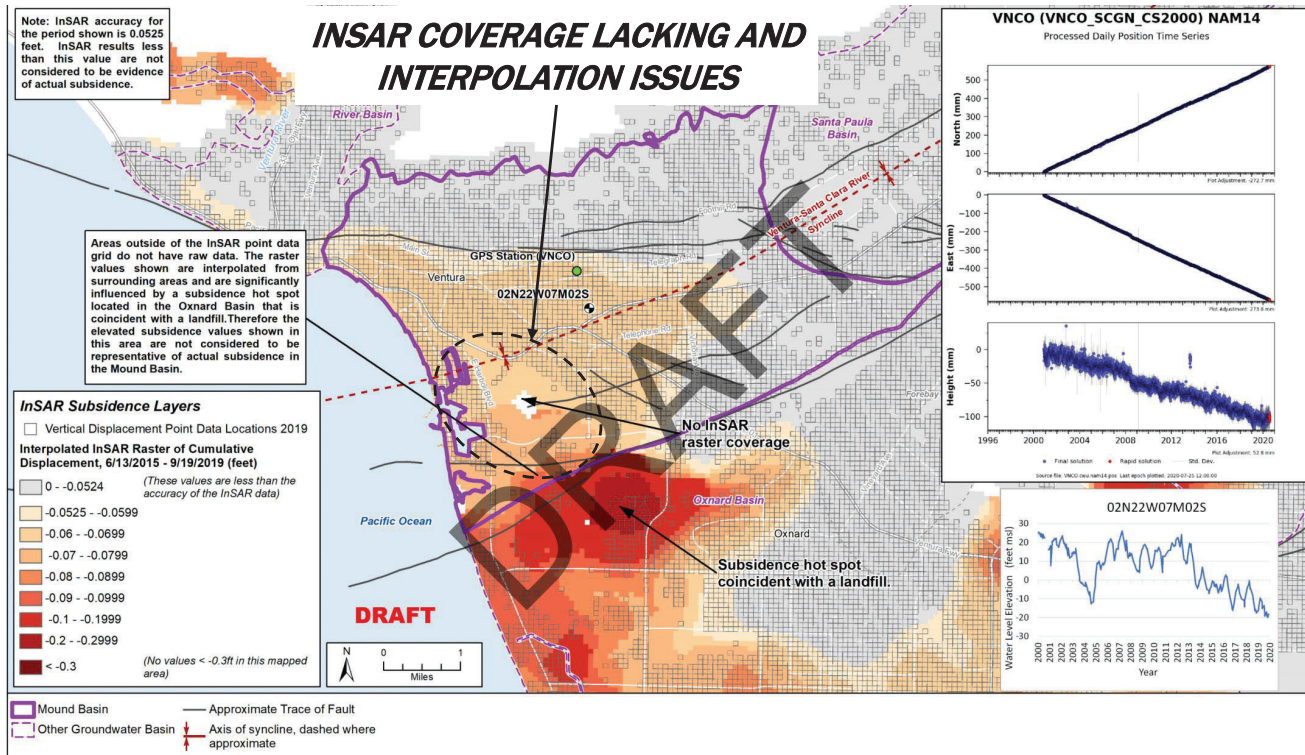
Note: InSAR accuracy for the period shown is 0.0525 feet. InSAR results less than this value are not considered to be evidence of actual subsidence.

INSAR COVERAGE LACKING AND INTERPOLATION ISSUES

River Basin

Santa Paula Basin

Ventura-Santa Clara River Syncline

Areas outside of the InSAR point data grid do not have raw data. The raster values shown are interpolated from surrounding areas and are significantly influenced by a subsidence hot spot located in the Oxnard Basin that is coincident with a landfill. Therefore the elevated subsidence values shown in this area are not considered to be representative of actual subsidence in the Mound Basin.

GPS Station (VNCO)

Ventura

02N22W07M02S

DRAFT

No InSAR raster coverage

Forebay

Oxnard Basin

Pacific Ocean

Oxnard

Subsidence hot spot coincident with a landfill.

InSAR Subsidence Layers

Vertical Displacement Point Data Locations 2019

Interpolated InSAR Raster of Cumulative Displacement, 6/13/2015 - 9/19/2019 (feet)

| | |
|---|---|
| 0 - -0.0524 | (These values are less than the accuracy of the InSAR data) |
| -0.0525 - -0.0599 | |
| -0.06 - -0.0699 | |
| -0.07 - -0.0799 | |
| -0.08 - -0.0899 | |
| -0.09 - -0.0999 | |
| -0.1 - -0.1999 | |
| -0.2 - -0.2999 | |
| < -0.3 | (No values < -0.3ft in this mapped area) |

DRAFT

N
0 1
Miles

VNCO (VNCO_SCGN_CS2000) NAM14
Processed Daily Position Time Series

North (mm)
0 100 200 300 400 500
Plot Adjustment: -272.7 mm

East (mm)
0 -100 -200 -300 -400 -500
Plot Adjustment: 279.8 mm

Height (mm)
0 -50 -100
1996 2000 2004 2008 2012 2016 2020
Plot Adjustment: 52.8 mm

Final solution Rapid solution Std. Dev.
Source file: VNCO.cwu.nam14.pos Last epoch plotted: 2020-07-25 12:00:00

02N22W07M02S
Water Level Elevation (feet msl)
20 10 0 -10 -20
2000 2001 2002 2003 2004 2005 2006 2007 2008 2009 2010 2011 2012 2013 2014 2015 2016 2017 2018 2019 2020
Year

Mound Basin
Other Groundwater Basin
Approximate Trace of Fault
Axis of syncline, dashed where approximate